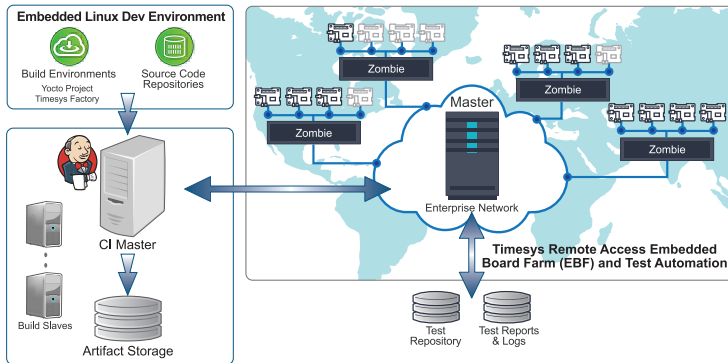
Embedded Linux Dev Environment

Build Environments
Yocto Project
Timesys Factory

Source Code Repositories

CI Master

Build Slaves

Artifact Storage

Zombie

Zombie

Zombie

Zombie

Master

Enterprise Network

Timesys Remote Access Embedded Board Farm (EBF) and Test Automation

Test Repository

Test Reports & Logs